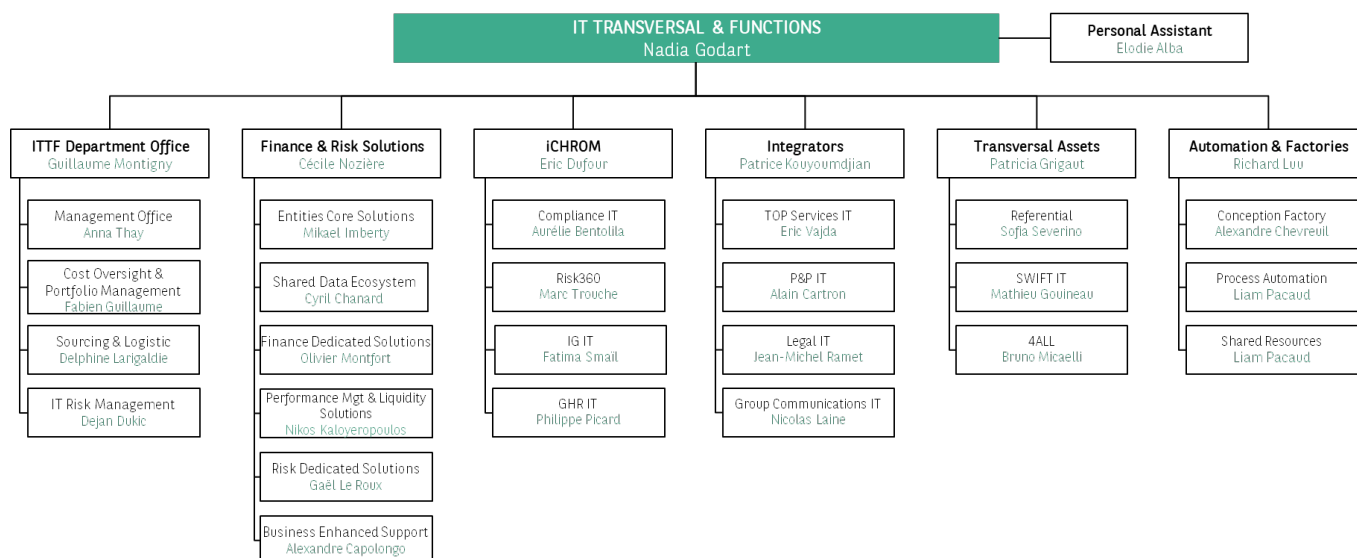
IT TRANSVERSAL & FUNCTIONS
Nadia Godart

Personal Assistant
Elodie Alba

ITTF Department Office
Guillaume Montigny

Management Office
Anna Thay

Cost Oversight & Portfolio Management
Fabien Guillaume

Sourcing & Logistic
Delphine Larigaldie

IT Risk Management
Dejan Dukic

Finance & Risk Solutions
Cécile Nozière

Entities Core Solutions
Mikael Imberty

Shared Data Ecosystem
Cyril Chanard

Finance Dedicated Solutions
Olivier Montfort

Performance Mgt & Liquidity Solutions
Nikos Kaloyeropoulos

Risk Dedicated Solutions
Gaël Le Roux

Business Enhanced Support
Alexandre Capolongo

iCHROM
Eric Dufour

Compliance IT
Aurélie Bentolila

Risk360
Marc Trouche

IG IT
Fatima Smail

GHR IT
Philippe Picard

Integrators
Patrice Kouyoumdjian

TOP Services IT
Eric Vajda

P&P IT
Alain Cartron

Legal IT
Jean-Michel Ramet

Group Communications IT
Nicolas Laine

Transversal Assets
Patricia Grigaut

Referential
Sofia Severino

SWIFT IT
Mathieu Gouineau

4ALL
Bruno Micaelli

Automation & Factories
Richard Luu

Conception Factory
Alexandre Chevreuil

Process Automation
Liam Pacaud

Shared Resources
Liam Pacaud